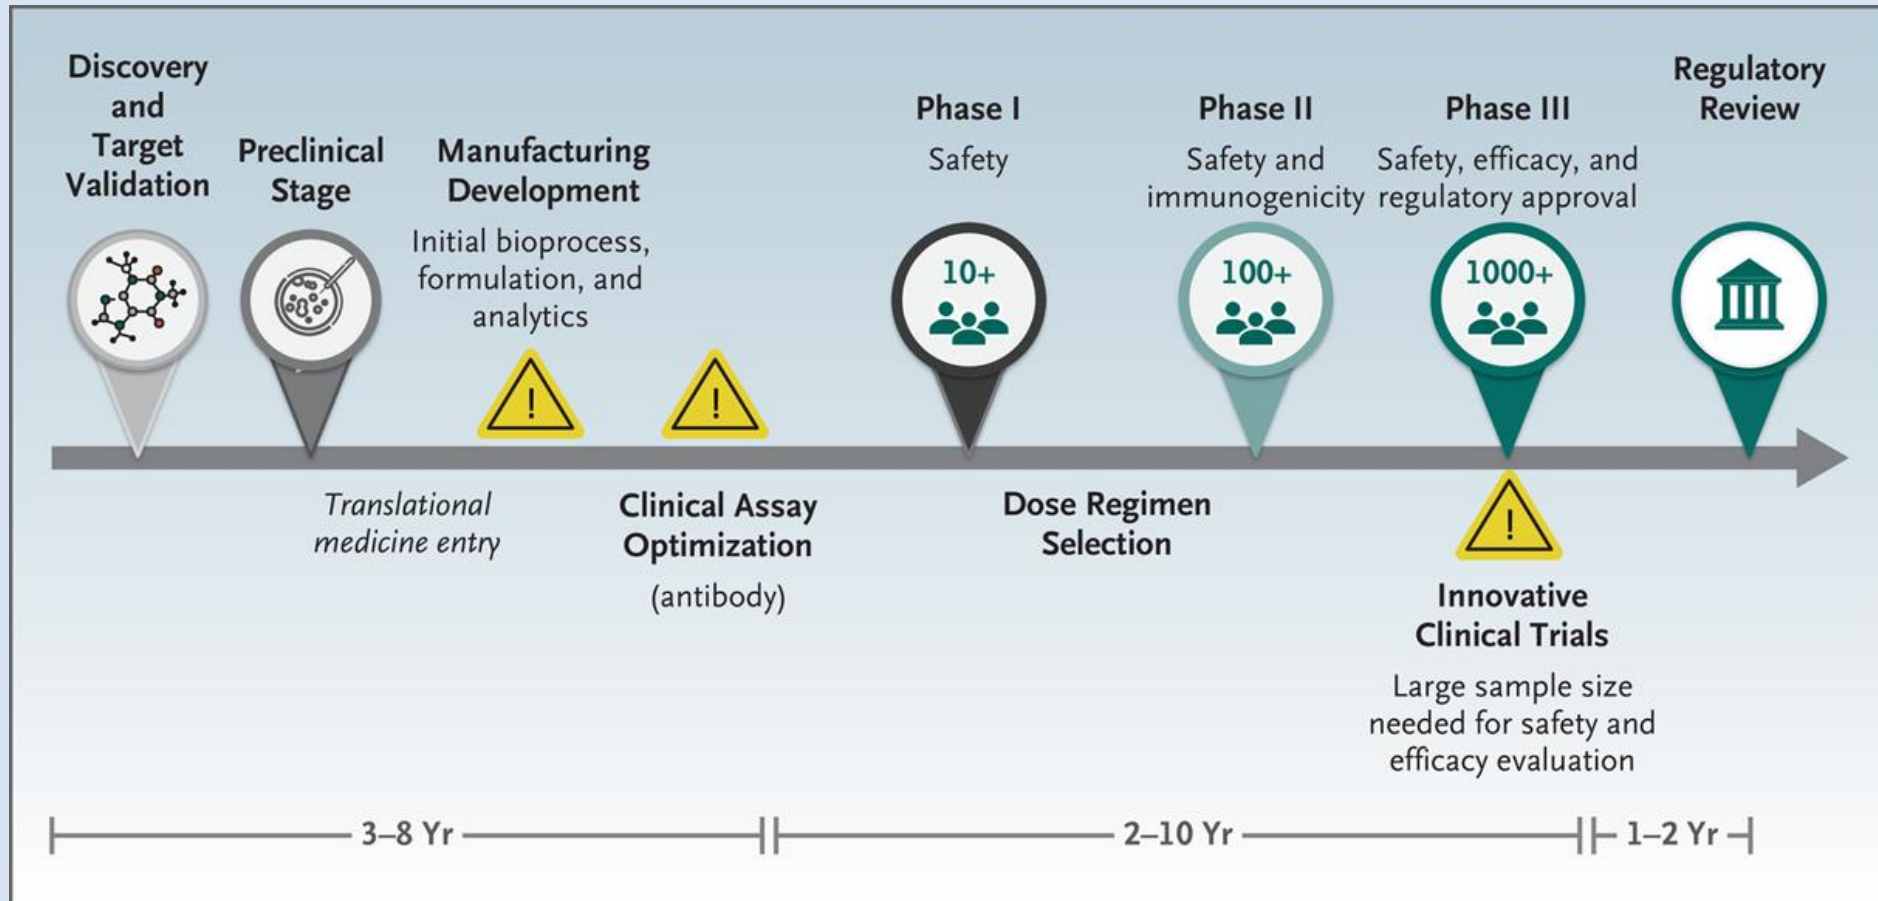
Discovery and Target Validation

Preclinical Stage

Manufacturing Development

Initial bioprocess, formulation, and analytics

Phase I

Safety

10+

Phase II

Safety and immunogenicity

100+

Phase III

Safety, efficacy, and regulatory approval

1000+

Regulatory Review

!

!

Translational medicine entry

Clinical Assay Optimization

(antibody)

Dose Regimen Selection

!

Innovative Clinical Trials

Large sample size needed for safety and efficacy evaluation

3–8 Yr

2–10 Yr

1–2 Yr